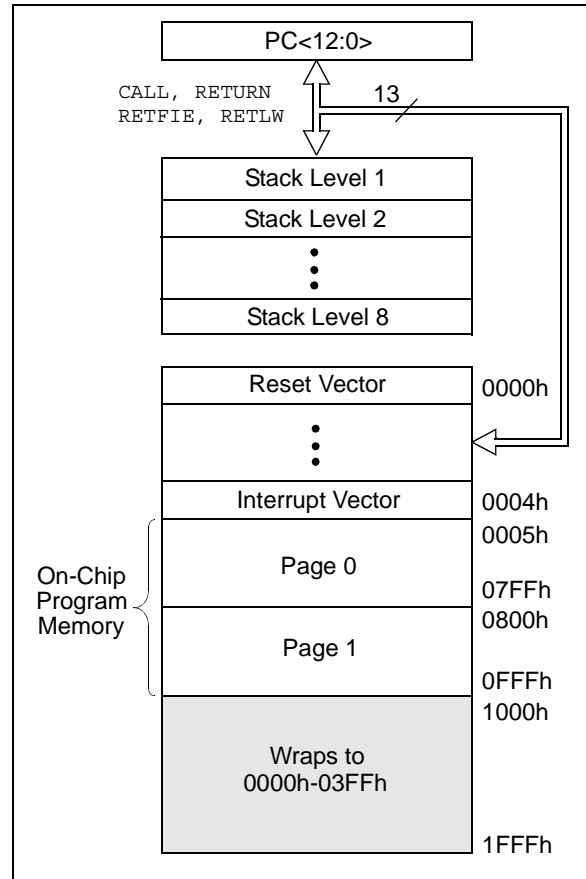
PC<12:0>

CALL, RETURN
RETFIE, RETLW

13

Stack Level 1
Stack Level 2
⋮
Stack Level 8

Reset Vector 0000h
⋮
Interrupt Vector 0004h

On-Chip Program Memory

0005h
Page 0
07FFh
0800h
Page 1
0FFFh
1000h
Wraps to 0000h-03FFh
1FFFh